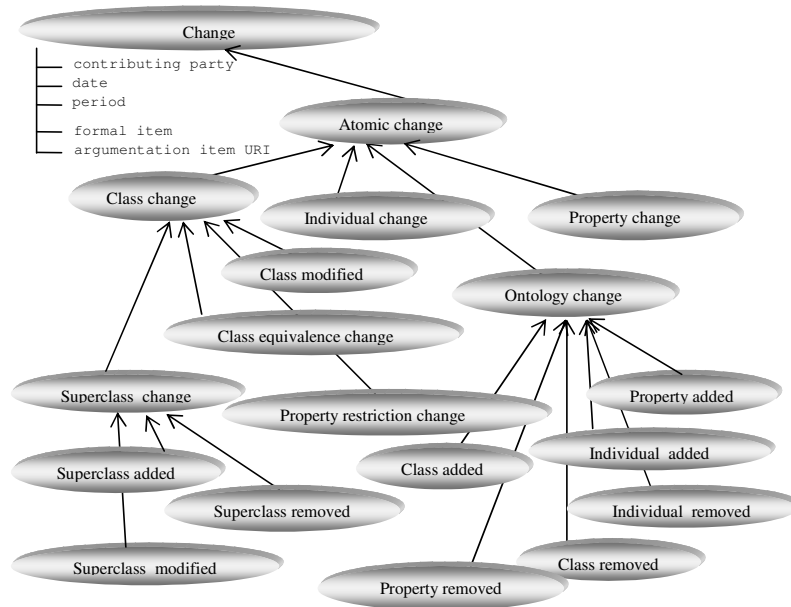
Change
contributing party
date
period
formal item
argumentation item URI
Atomic change
Class change
Individual change
Property change
Class modified
Ontology change
Class equivalence change
Superclass change
Property restriction change
Property added
Class added
Individual added
Superclass added
Superclass removed
Individual removed
Class removed
Superclass modified
Property removed